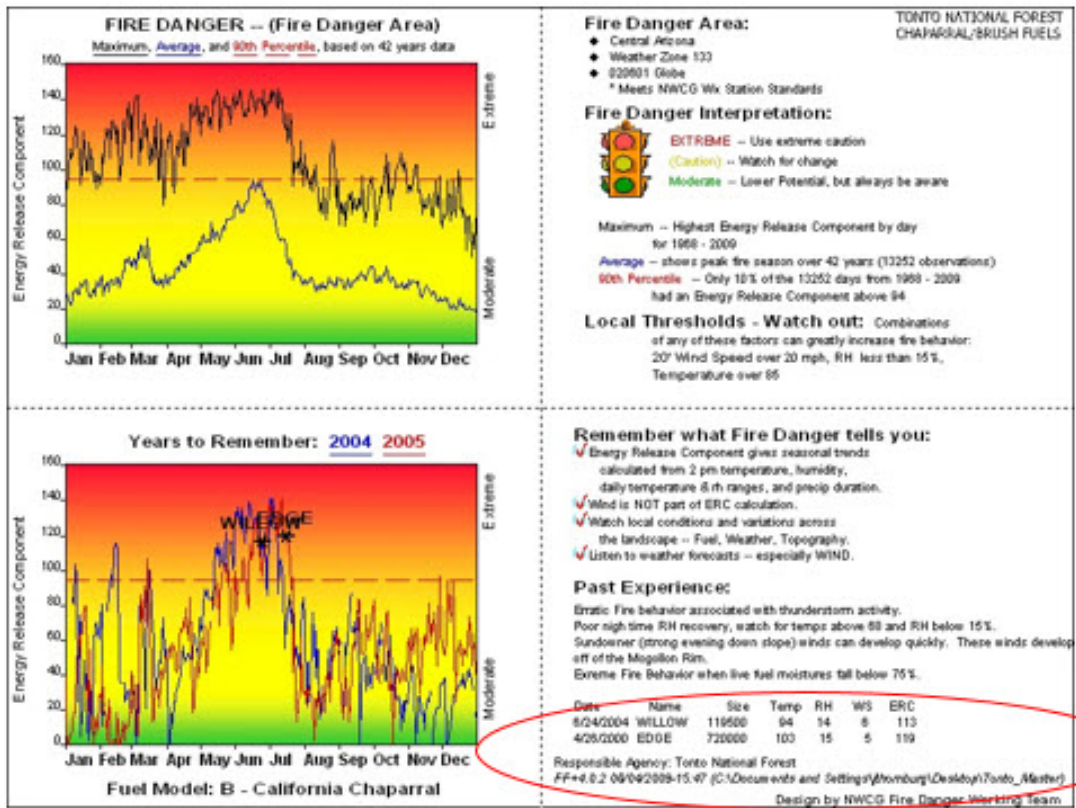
FIRE DANGER -- (Fire Danger Area)

Maximum, Average, and 90th Percentile, based on 42 years data

Energy Release Component

160
140
120
100
80
60
40
20
0

Extreme

Moderate

Jan Feb Mar Apr May Jun Jul Aug Sep Oct Nov Dec

TONTO NATIONAL FOREST
CHAPARRAL/BRUSH FUELS

Fire Danger Area:
- Central Arizona
- Weather Zone 133
- 020601 Globe

* Meets NWCG Wx Station Standards

Fire Danger Interpretation:

EXTREME -- Use extreme caution
(Caution) -- Watch for change
Moderate -- Lower Potential, but always be aware

Maximum -- Highest Energy Release Component by day for 1968 - 2009
Average -- shows peak fire season over 42 years (13252 observations)
90th Percentile -- Only 10% of the 13252 days from 1968 - 2009 had an Energy Release Component above 94

Local Thresholds - Watch out: Combinations of any of these factors can greatly increase fire behavior:
20' Wind Speed over 20 mph, RH less than 15%,
Temperature over 85

Years to Remember: 2004 2005

Energy Release Component

160
140
120
100
80
60
40
20
0

WILLOW EDGE

Extreme

Moderate

Jan Feb Mar Apr May Jun Jul Aug Sep Oct Nov Dec

Fuel Model: B - California Chaparral

Remember what Fire Danger tells you:
Energy Release Component gives seasonal trends calculated from 2 pm temperature, humidity, daily temperature & rh ranges, and precip duration.
Wind is NOT part of ERC calculation.
Watch local conditions and variations across the landscape -- Fuel, Weather, Topography.
Listen to weather forecasts -- especially WIND.

Past Experience:
Erratic Fire behavior associated with thunderstorm activity.
Poor nigh time RH recovery, watch for temps above 88 and RH below 15%.
Sundowner (strong evening down slope) winds can develop quickly. These winds develop off of the Mogollon Rim.
Extreme Fire Behavior when live fuel moistures fall below 75%.

| Date | Name | Size | Temp | RH | WS | ERC |
|---|---|---|---|---|---|---|
| 6/24/2004 | WILLOW | 119500 | 94 | 14 | 8 | 113 |
| 4/26/2000 | EDGE | 720000 | 103 | 15 | 5 | 119 |

Responsible Agency: Tonto National Forest
FF+4.0.2 06/04/2009-15:47 (C:\Documents and Settings\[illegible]\Desktop\Tonto_Master)

Design by NWCG Fire Danger Working Team